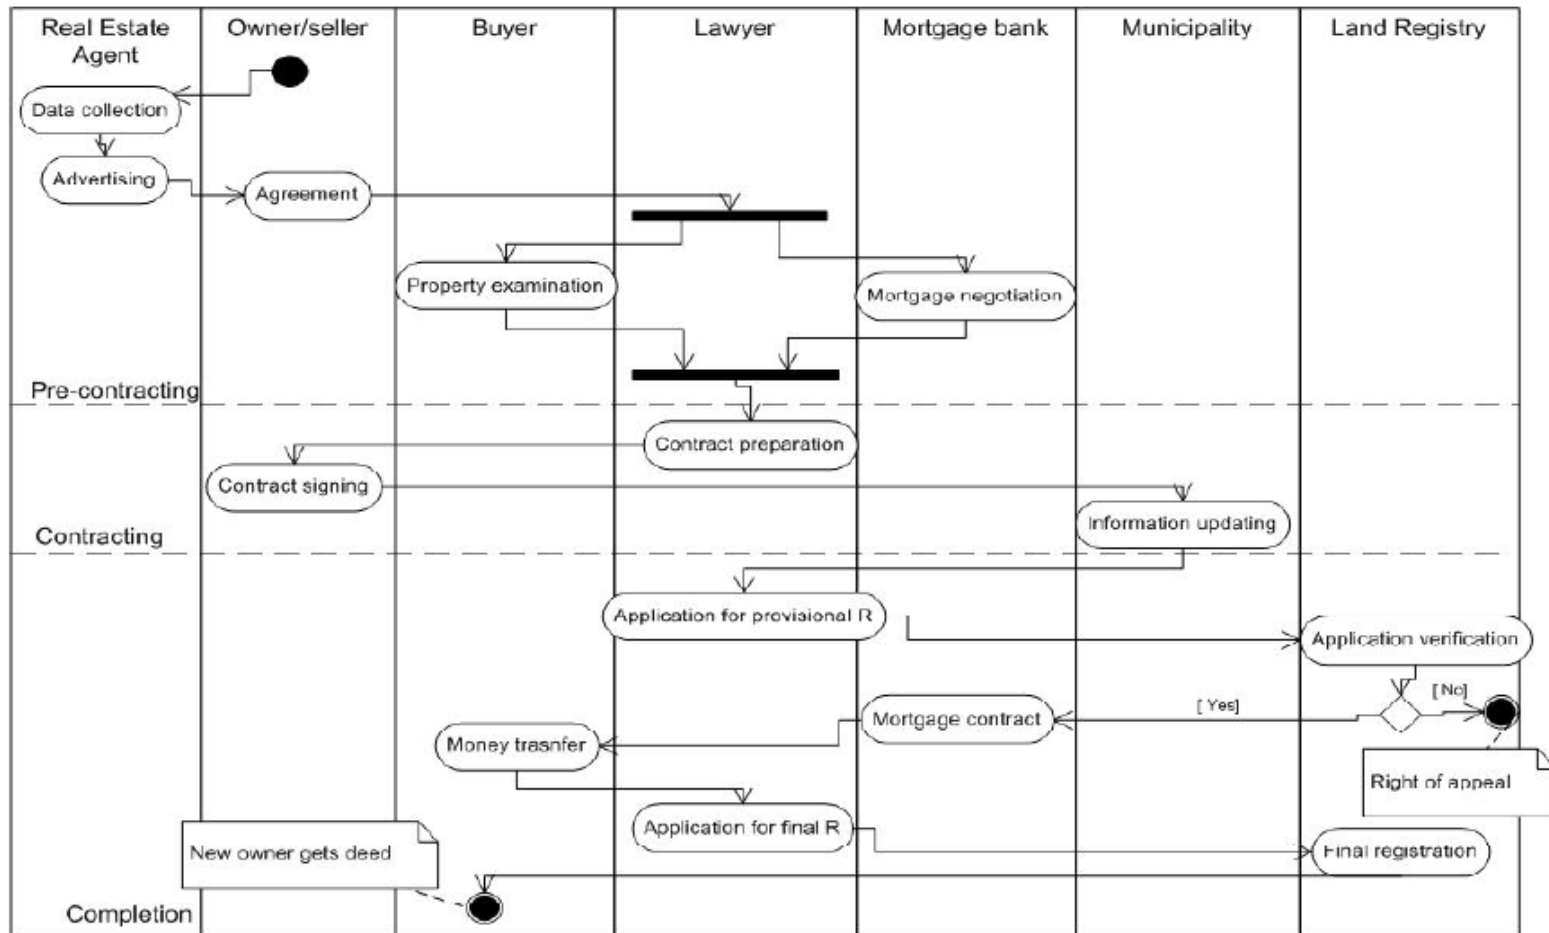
Real Estate Agent
Owner/seller
Buyer
Lawyer
Mortgage bank
Municipality
Land Registry

Data collection
Advertising
Agreement
Property examination
Mortgage negotiation
Pre-contracting
Contract preparation
Contract signing
Information updating
Contracting
Application for provisional R
Application verification
[No]
[Yes]
Mortgage contract
Money trasnfer
Right of appeal
Application for final R
New owner gets deed
Final registration
Completion